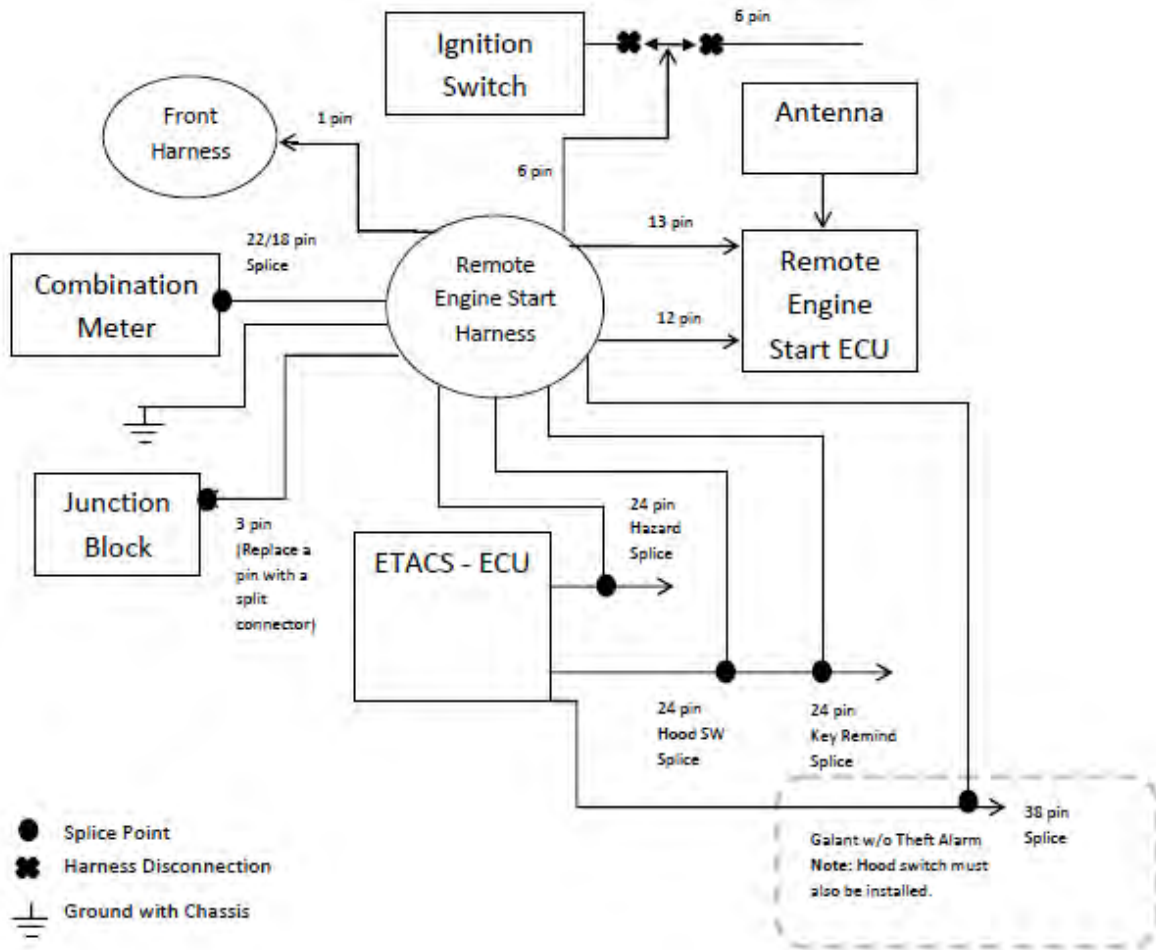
Ignition Switch

6 pin

Antenna

Front Harness

1 pin

6 pin

13 pin

22/18 pin Splice

Combination Meter

Remote Engine Start Harness

Remote Engine Start ECU

12 pin

Junction Block

3 pin (Replace a pin with a split connector)

24 pin Hazard Splice

ETACS - ECU

24 pin Hood SW Splice

24 pin Key Remind Splice

38 pin Splice

Galant w/o Theft Alarm
Note: Hood switch must also be installed.

Splice Point
Harness Disconnection
Ground with Chassis